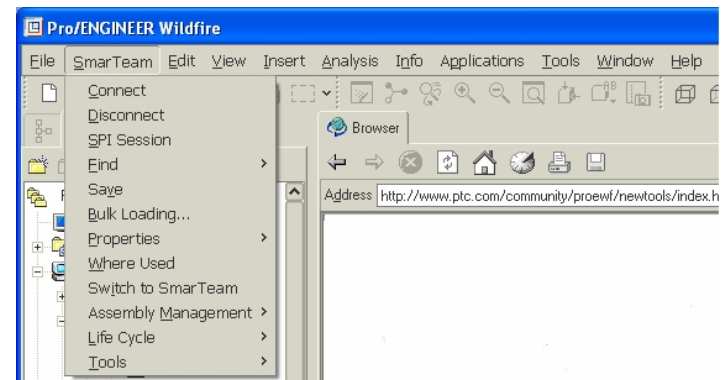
Pro/ENGINEER Wildfire

File SmarTeam Edit View Insert Analysis Info Applications Tools Window Help

Connect
Disconnect
SPI Session
Find
Save
Bulk Loading...
Properties
Where Used
Switch to SmarTeam
Assembly Management
Life Cycle
Tools

Browser

Address http://www.ptc.com/community/proewf/newtools/index.h